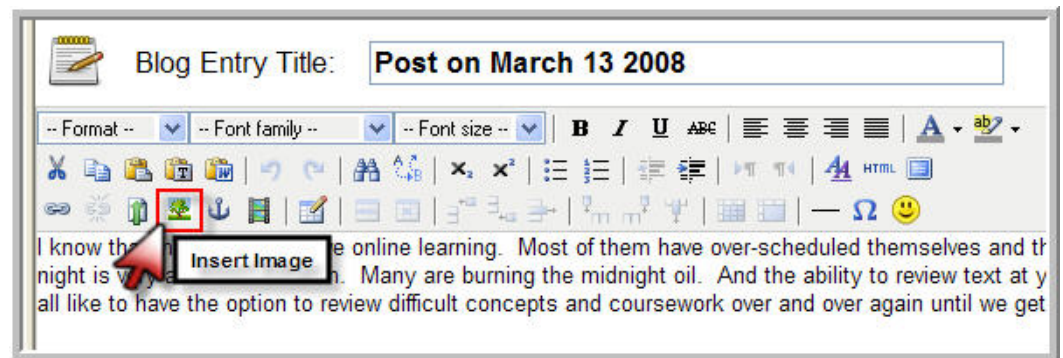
Blog Entry Title: Post on March 13 2008

-- Format -- -- Font family -- -- Font size --

B I U ABC

A ab

HTML

Ω

Insert Image

I know th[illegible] e online learning. Most of them have over-scheduled themselves and th night is v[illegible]n. Many are burning the midnight oil. And the ability to review text at y all like to have the option to review difficult concepts and coursework over and over again until we get